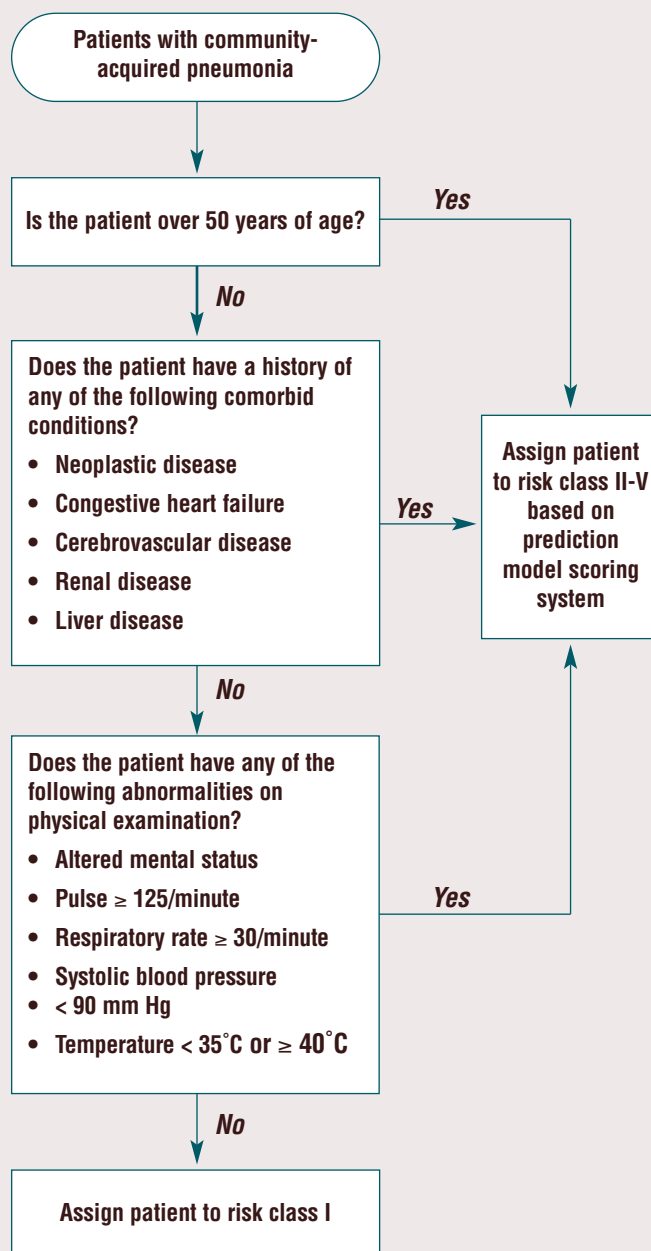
Patients with community-acquired pneumonia

Is the patient over 50 years of age?

Yes

No

Does the patient have a history of any of the following comorbid conditions?

- Neoplastic disease
- Congestive heart failure
- Cerebrovascular disease
- Renal disease
- Liver disease

Yes

Assign patient to risk class II-V based on prediction model scoring system

No

Does the patient have any of the following abnormalities on physical examination?

- Altered mental status
- Pulse $\geq$ 125/minute
- Respiratory rate $\geq$ 30/minute
- Systolic blood pressure
- < 90 mm Hg
- Temperature < 35°C or $\geq$ 40°C

Yes

No

Assign patient to risk class I